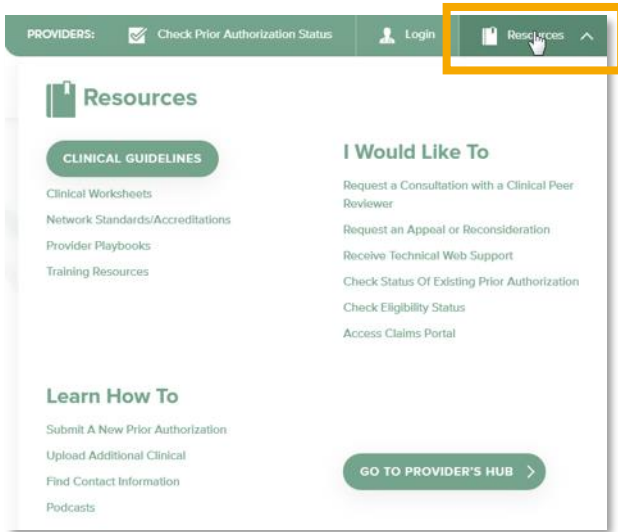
PROVIDERS: Check Prior Authorization Status Login Resources

Resources

CLINICAL GUIDELINES

Clinical Worksheets
Network Standards/Accreditations
Provider Playbooks
Training Resources

I Would Like To

Request a Consultation with a Clinical Peer Reviewer
Request an Appeal or Reconsideration
Receive Technical Web Support
Check Status Of Existing Prior Authorization
Check Eligibility Status
Access Claims Portal

Learn How To

Submit A New Prior Authorization
Upload Additional Clinical
Find Contact Information
Podcasts

GO TO PROVIDER'S HUB